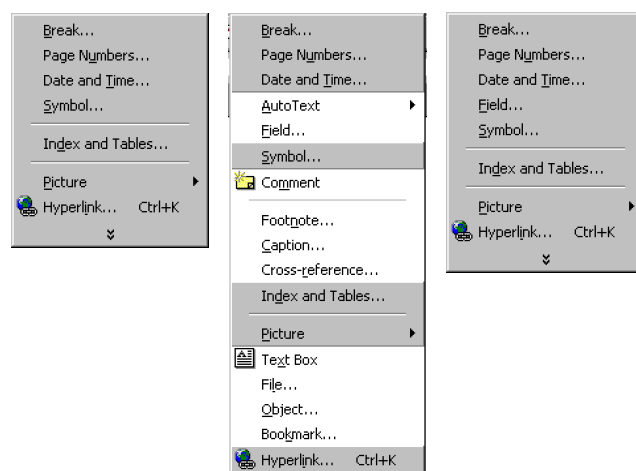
Break...
Page Numbers...
Date and Time...
Symbol...
Index and Tables...
Picture
Hyperlink... Ctrl+K

Break...
Page Numbers...
Date and Time...
AutoText
Field...
Symbol...
Comment
Footnote...
Caption...
Cross-reference...
Index and Tables...
Picture
Text Box
File...
Object...
Bookmark...
Hyperlink... Ctrl+K

Break...
Page Numbers...
Date and Time...
Field...
Symbol...
Index and Tables...
Picture
Hyperlink... Ctrl+K